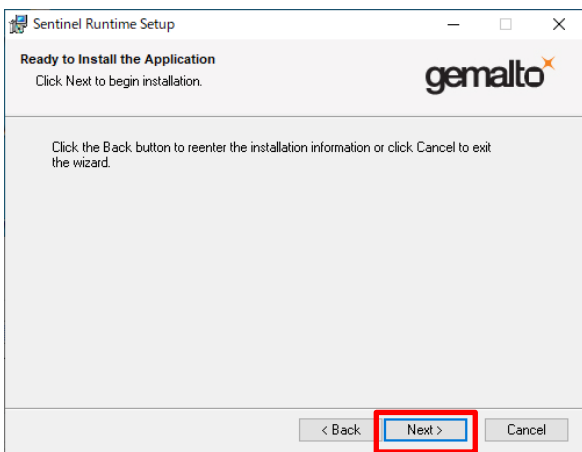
Sentinel Runtime Setup

Ready to Install the Application

Click Next to begin installation.

gemalto

Click the Back button to reenter the installation information or click Cancel to exit the wizard.

< Back

Next >

Cancel